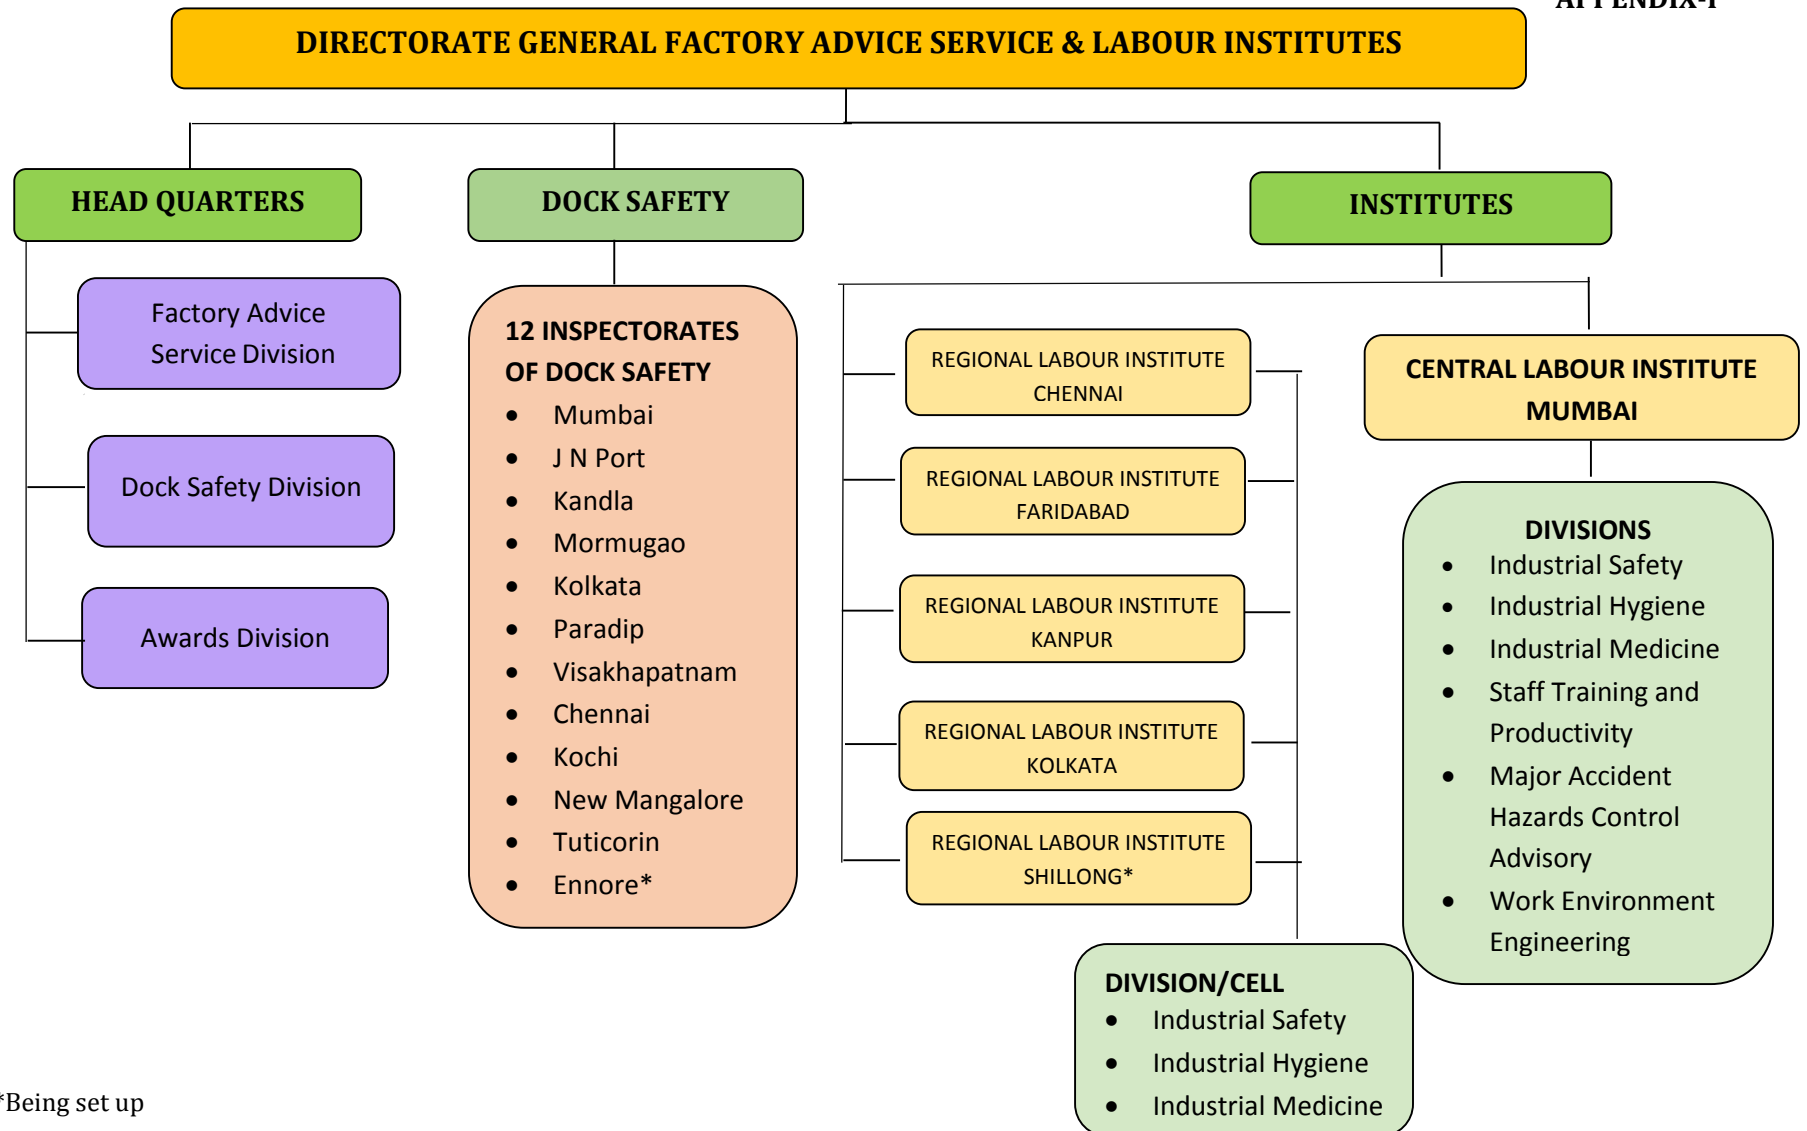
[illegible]

DIRECTORATE GENERAL FACTORY ADVICE SERVICE & LABOUR INSTITUTES

HEAD QUARTERS

Factory Advice Service Division

Dock Safety Division

Awards Division

DOCK SAFETY

12 INSPECTORATES OF DOCK SAFETY
- Mumbai
- J N Port
- Kandla
- Mormugao
- Kolkata
- Paradip
- Visakhapatnam
- Chennai
- Kochi
- New Mangalore
- Tuticorin
- Ennore*

INSTITUTES

REGIONAL LABOUR INSTITUTE CHENNAI

REGIONAL LABOUR INSTITUTE FARIDABAD

REGIONAL LABOUR INSTITUTE KANPUR

REGIONAL LABOUR INSTITUTE KOLKATA

REGIONAL LABOUR INSTITUTE SHILLONG*

DIVISION/CELL
- Industrial Safety
- Industrial Hygiene
- Industrial Medicine

CENTRAL LABOUR INSTITUTE MUMBAI

DIVISIONS
- Industrial Safety
- Industrial Hygiene
- Industrial Medicine
- Staff Training and Productivity
- Major Accident Hazards Control Advisory
- Work Environment Engineering

*Being set up